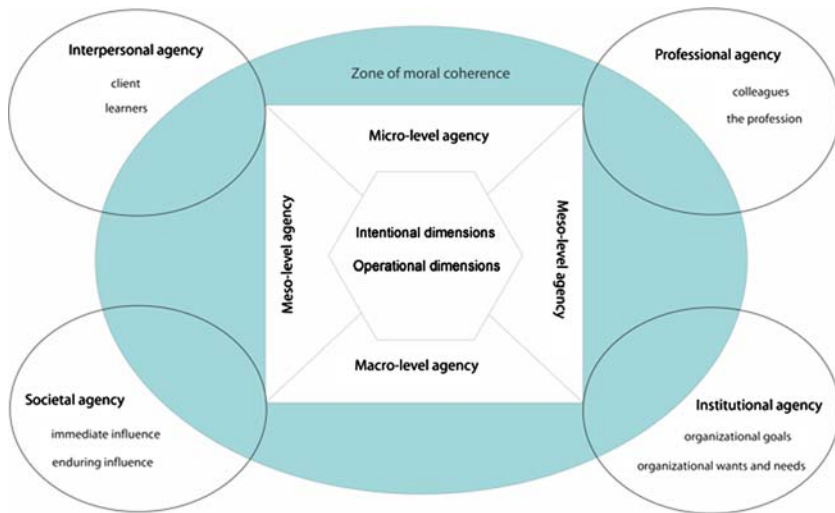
Interpersonal agency
client
learners

Zone of moral coherence

Professional agency
colleagues
the profession

Micro-level agency

Meso-level agency

Intentional dimensions
Operational dimensions

Meso-level agency

Macro-level agency

Societal agency
immediate influence
enduring influence

Institutional agency
organizational goals
organizational wants and needs